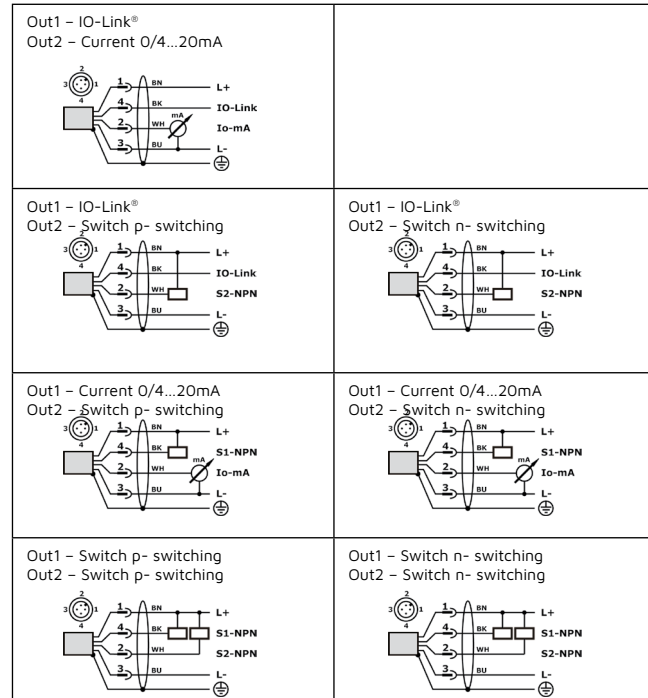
| | |
|---|---|
| Out1 – IO-Link® Out2 – Current 0/4…20mA 3 2 1 4 1 4 2 3 BN BK WH BU mA L+ IO-Link Io-mA L- | |
| Out1 – IO-Link® Out2 – Switch p- switching 3 2 1 4 1 4 2 3 BN BK WH BU L+ IO-Link S2-NPN L- | Out1 – IO-Link® Out2 – Switch n- switching 3 2 1 4 1 4 2 3 BN BK WH BU L+ IO-Link S2-NPN L- |
| Out1 – Current 0/4…20mA Out2 – Switch p- switching 3 2 1 4 1 4 2 3 BN BK WH BU mA L+ S1-NPN Io-mA L- | Out1 – Current 0/4…20mA Out2 – Switch n- switching 3 2 1 4 1 4 2 3 BN BK WH BU mA L+ S1-NPN Io-mA L- |
| Out1 – Switch p- switching Out2 – Switch p- switching 3 2 1 4 1 4 2 3 BN BK WH BU L+ S1-NPN S2-NPN L- | Out1 – Switch n- switching Out2 – Switch n- switching 3 2 1 4 1 4 2 3 BN BK WH BU L+ S1-NPN S2-NPN L- |